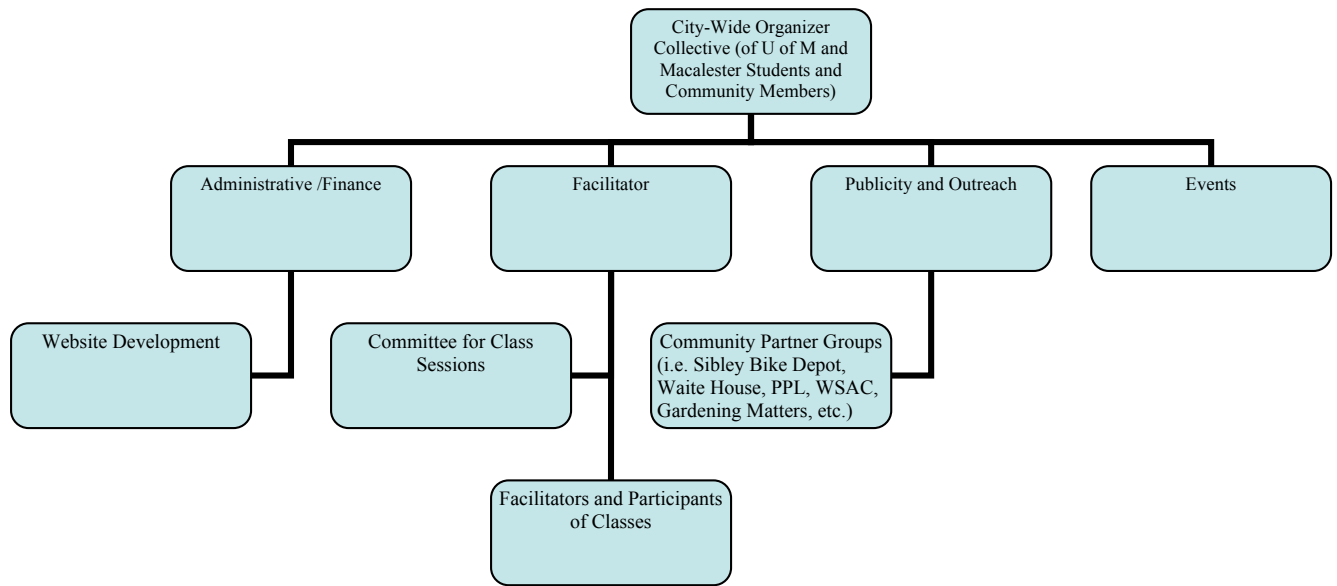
City-Wide Organizer Collective (of U of M and Macalester Students and Community Members)

Administrative /Finance

Facilitator

Publicity and Outreach

Events

Website Development

Committee for Class Sessions

Community Partner Groups (i.e. Sibley Bike Depot, Waite House, PPL, WSAC, Gardening Matters, etc.)

Facilitators and Participants of Classes